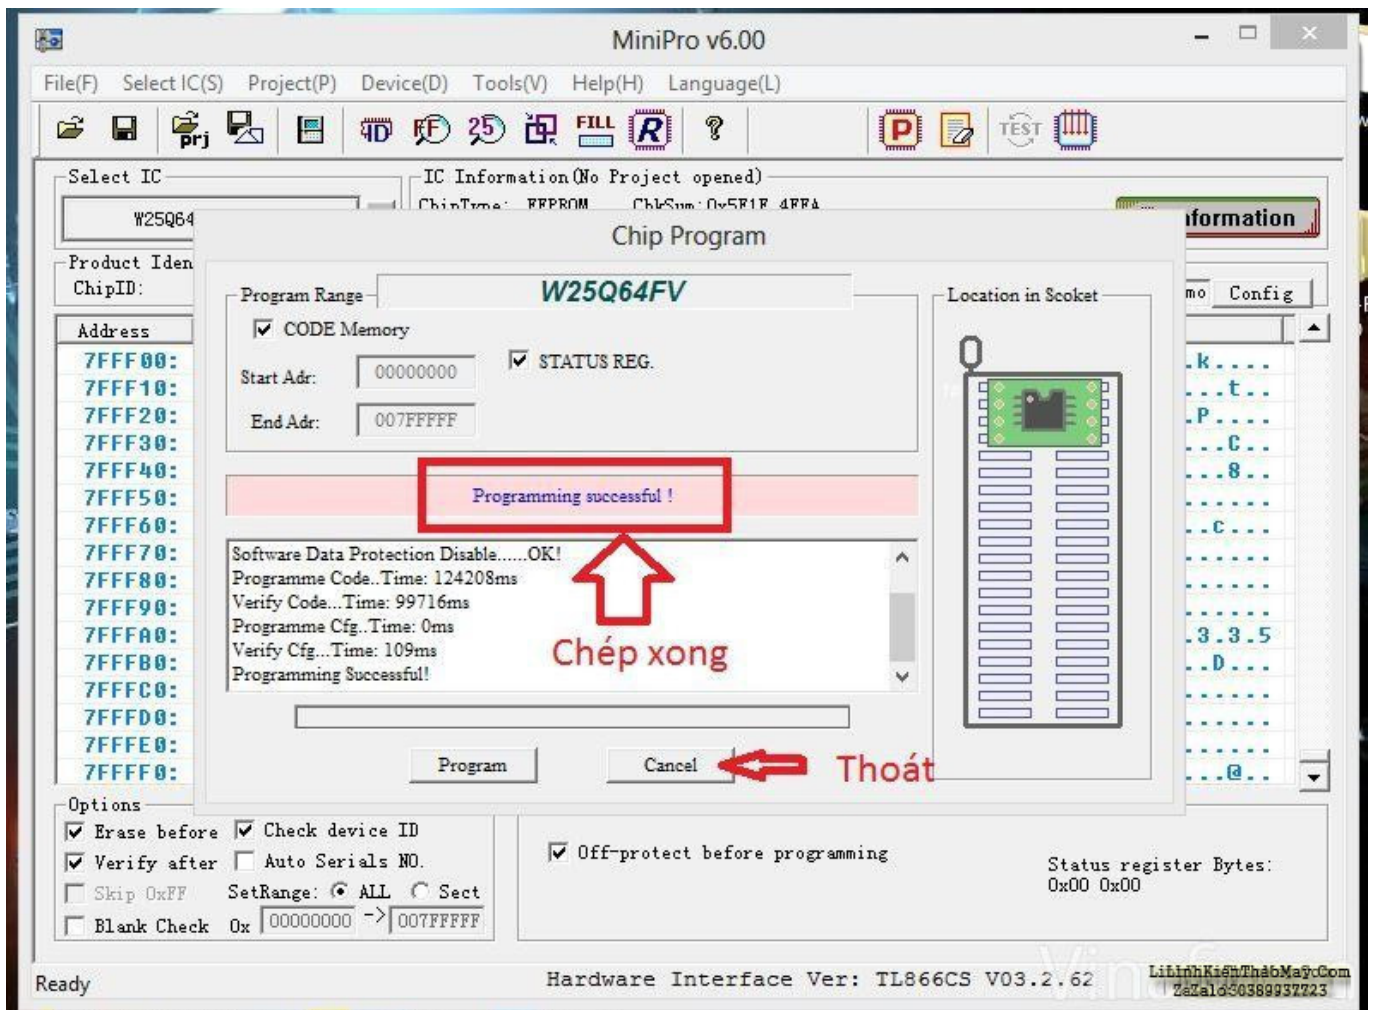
MiniPro v6.00

File(F) Select IC(S) Project(P) Device(D) Tools(V) Help(H) Language(L)

Select IC
W25Q64

IC Information(No Project opened)
ChipType: EEPROM ChkSum: 0x5F1F 4FFA

nformation

Product Iden
ChipID:

mo Config

Address
7FFF00:
7FFF10:
7FFF20:
7FFF30:
7FFF40:
7FFF50:
7FFF60:
7FFF70:
7FFF80:
7FFF90:
7FFFA0:
7FFFB0:
7FFFC0:
7FFFD0:
7FFFE0:
7FFFF0:

.k....
...t..
.P....
...C..
...8..
......
..c...
......
......
......
.3.3.5
..D...
......
......
......
...@..

Chip Program

Program Range
W25Q64FV
CODE Memory
STATUS REG.
Start Adr: 00000000
End Adr: 007FFFFF

Location in Scoket

Programming successful !

Software Data Protection Disable......OK!
Programme Code..Time: 124208ms
Verify Code...Time: 99716ms
Programme Cfg..Time: 0ms
Verify Cfg...Time: 109ms
Programming Successful!

Chép xong

Program
Cancel
Thoát

Options
Erase before
Check device ID
Verify after
Auto Serials NO.
Skip 0xFF
SetRange: ALL Sect
Blank Check 0x 00000000 -> 007FFFFF

Off-protect before programming

Status register Bytes:
0x00 0x00

Ready
Hardware Interface Ver: TL866CS V03.2.62
LinhKienThaoMay.Com
Zalo 0389937723